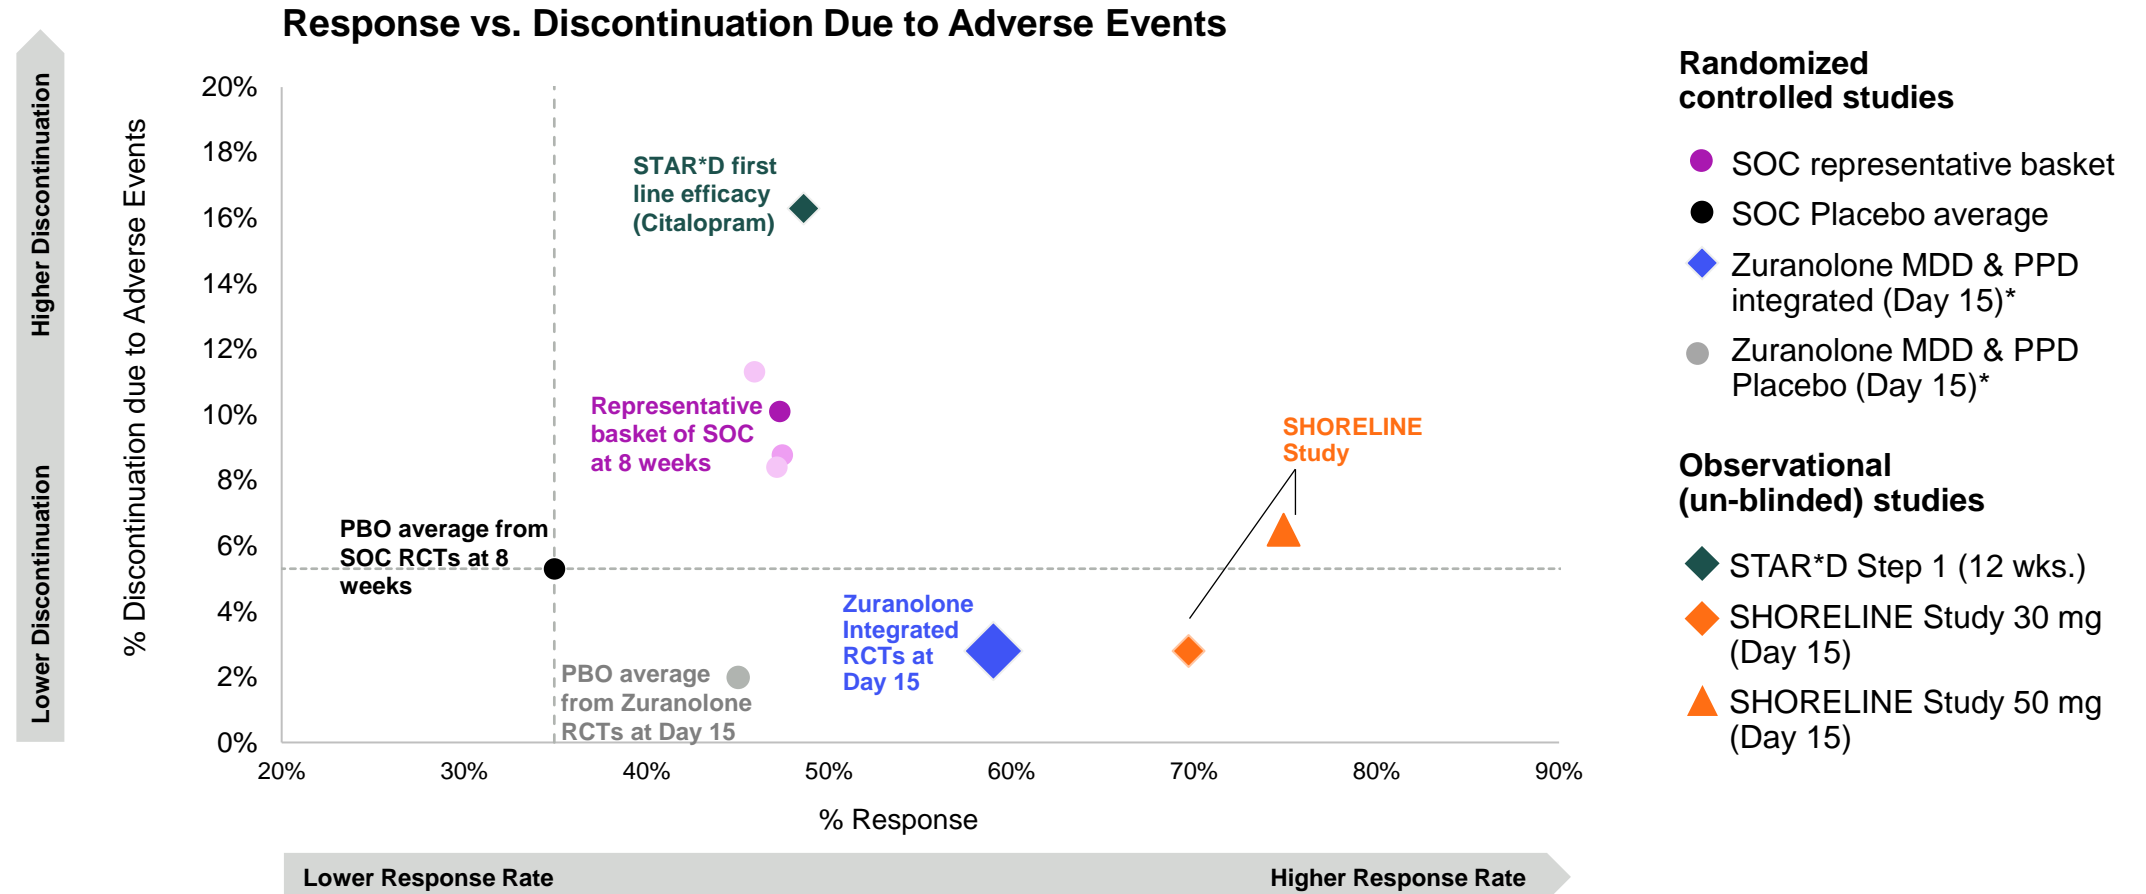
Response vs. Discontinuation Due to Adverse Events

Higher Discontinuation

Lower Discontinuation

% Discontinuation due to Adverse Events

20%
18%
16%
14%
12%
10%
8%
6%
4%
2%
0%

STAR*D first line efficacy (Citalopram)

Representative basket of SOC at 8 weeks

SHORELINE Study

PBO average from SOC RCTs at 8 weeks

Zuranolone Integrated RCTs at Day 15

PBO average from Zuranolone RCTs at Day 15

20%
30%
40%
50%
60%
70%
80%
90%

% Response

Lower Response Rate

Higher Response Rate

Randomized controlled studies

SOC representative basket

SOC Placebo average

Zuranolone MDD & PPD integrated (Day 15)*

Zuranolone MDD & PPD Placebo (Day 15)*

Observational (un-blinded) studies

STAR*D Step 1 (12 wks.)

SHORELINE Study 30 mg (Day 15)

SHORELINE Study 50 mg (Day 15)